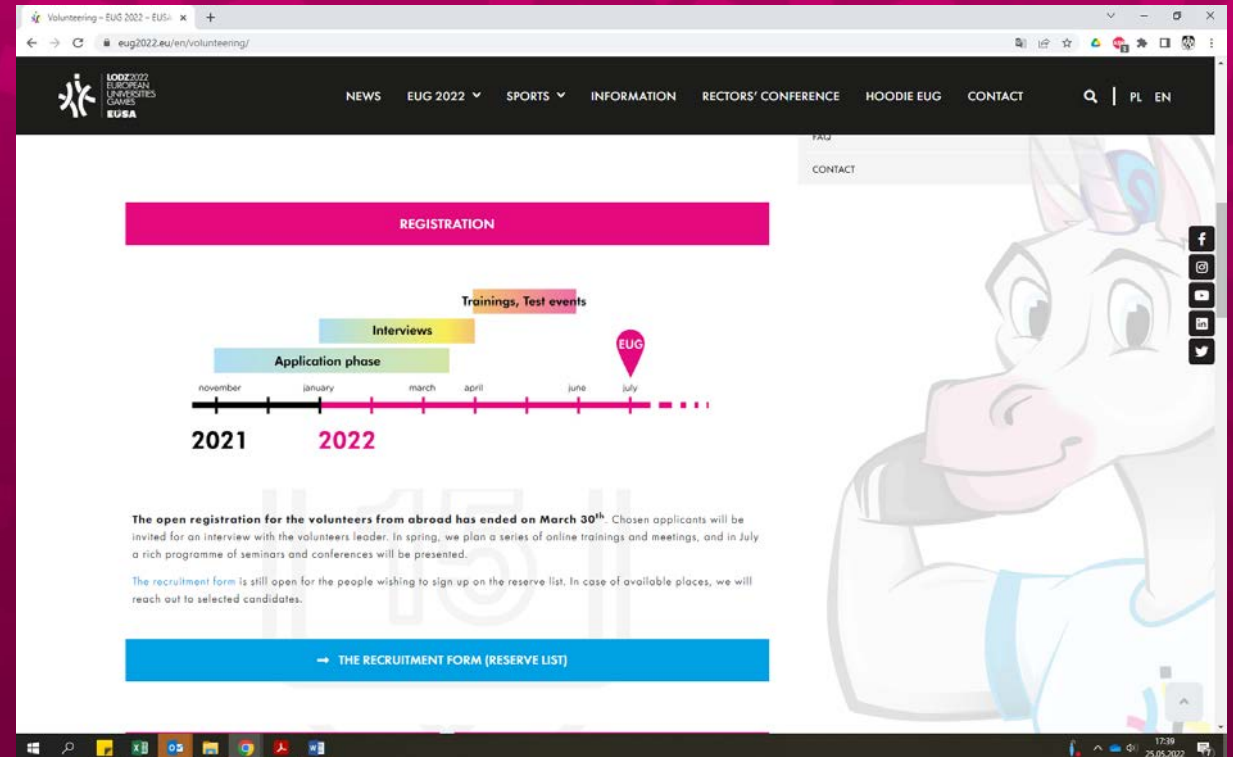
Volunteering – EUG 2022 – EUS

eug2022.eu/en/volunteering/

LODZ2022 EUROPEAN UNIVERSITIES GAMES EUSA

NEWS EUG 2022 SPORTS INFORMATION RECTORS' CONFERENCE HOODIE EUG CONTACT PL EN

FAQ

CONTACT

REGISTRATION

Trainings, Test events

Interviews

Application phase

EUG

november january march april june july

2021 2022

**The open registration for the volunteers from abroad has ended on March 30$^{th}$**. Chosen applicants will be invited for an interview with the volunteers leader. In spring, we plan a series of online trainings and meetings, and in July a rich programme of seminars and conferences will be presented.

The recruitment form is still open for the people wishing to sign up on the reserve list. In case of available places, we will reach out to selected candidates.

→ THE RECRUITMENT FORM (RESERVE LIST)

17:39
25.05.2022